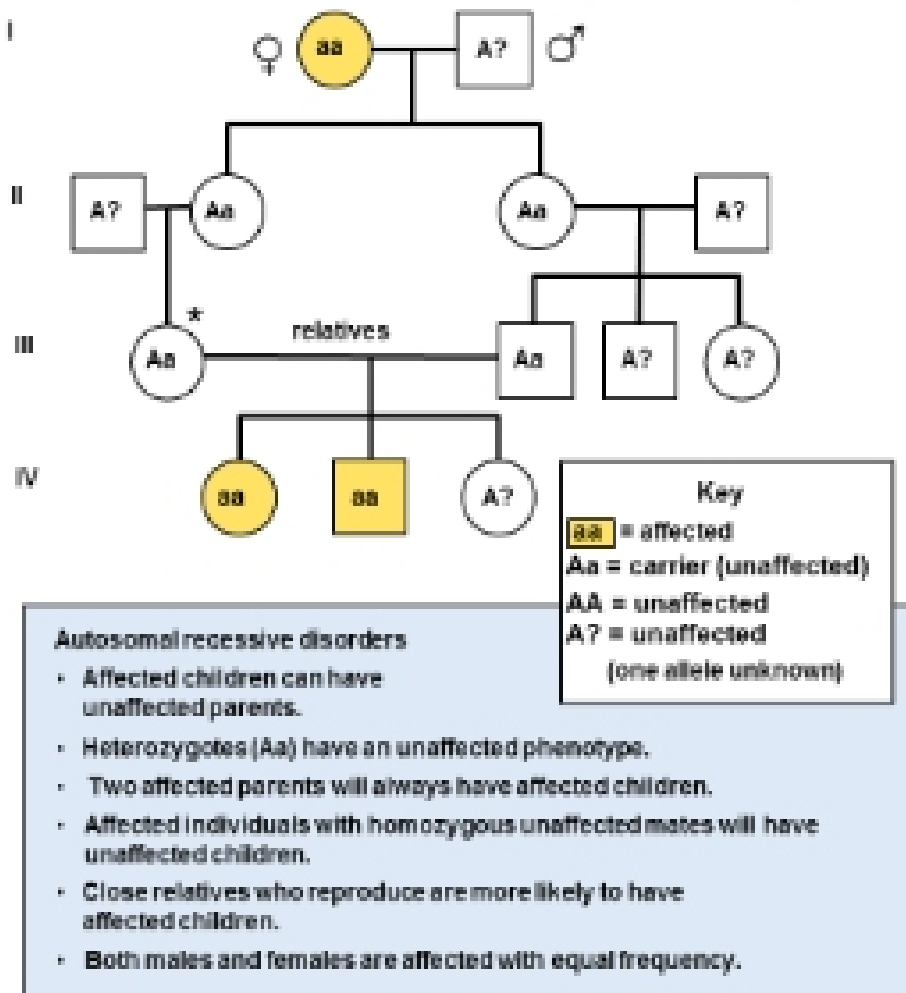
I

♀ aa A? ♂

II

A? Aa Aa A?

III

\* relatives

Aa Aa A? A?

IV

aa aa A?

Key
aa = affected
Aa = carrier (unaffected)
AA = unaffected
A? = unaffected
(one allele unknown)

Autosomal recessive disorders

- Affected children can have unaffected parents.
- Heterozygotes (Aa) have an unaffected phenotype.
- Two affected parents will always have affected children.
- Affected individuals with homozygous unaffected mates will have unaffected children.
- Close relatives who reproduce are more likely to have affected children.
- Both males and females are affected with equal frequency.